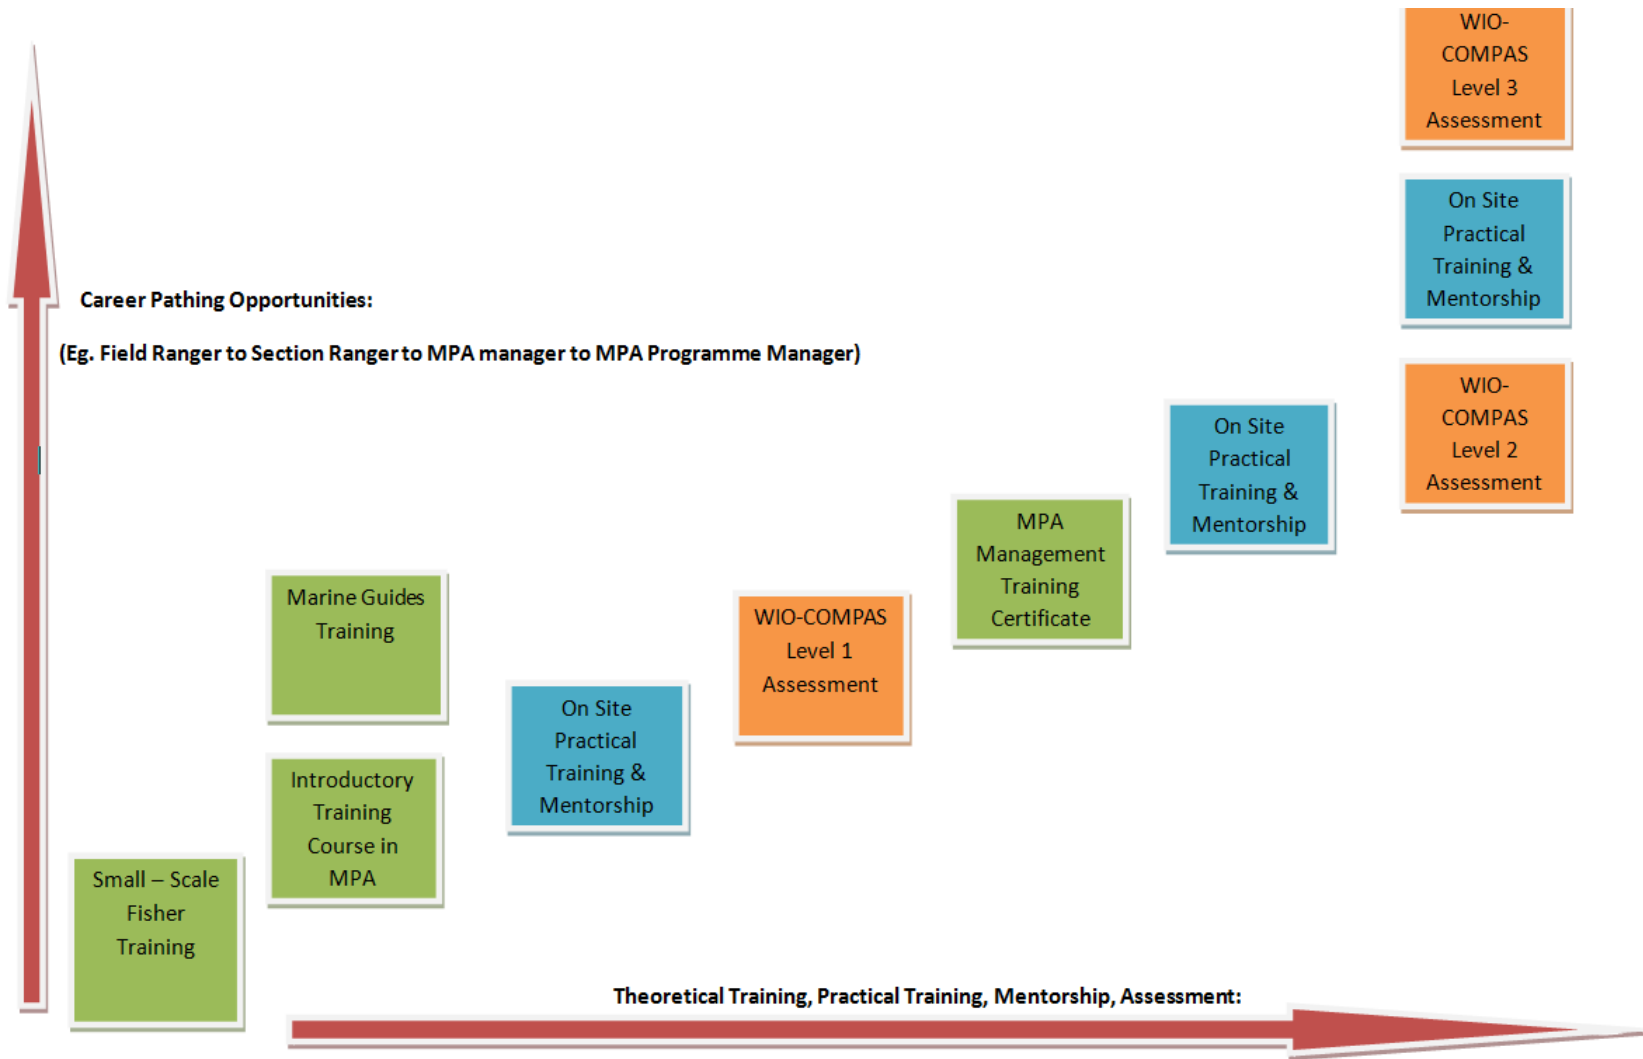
WIO-COMPAS Level 3 Assessment

On Site Practical Training & Mentorship

Career Pathing Opportunities:

(Eg. Field Ranger to Section Ranger to MPA manager to MPA Programme Manager)

WIO-COMPAS Level 2 Assessment

On Site Practical Training & Mentorship

MPA Management Training Certificate

WIO-COMPAS Level 1 Assessment

Marine Guides Training

On Site Practical Training & Mentorship

Introductory Training Course in MPA

Small – Scale Fisher Training

Theoretical Training, Practical Training, Mentorship, Assessment: